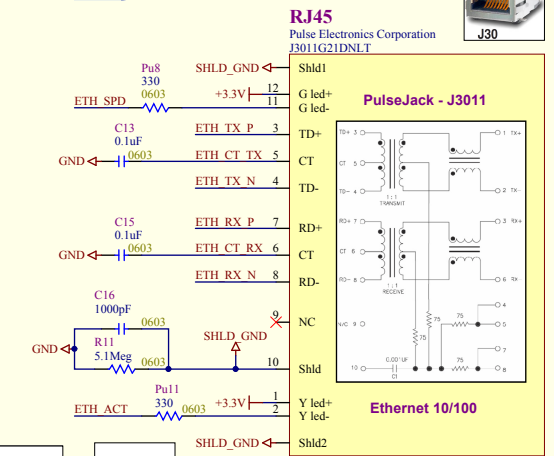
RJ45
Pulse Electronics Corporation
J3011G21DNLT

J30

Pu8
330
0603

SHLD_GND
Shld1
12
+3.3V
G led+
11
ETH_SPD
G led-

PulseJack - J3011

C13
0.1uF
ETH_TX_P
3
TD+
GND
0603
ETH_CT_TX
5
CT
ETH_TX_N
4
TD-

C15
0.1uF
ETH_RX_P
7
RD+
GND
0603
ETH_CT_RX
6
CT
ETH_RX_N
8
RD-

C16
1000pF
0603
NC
9
SHLD_GND
GND
R11
5.1Meg
0603
10
Shld

Pu11
330
1
+3.3V
Y led+
ETH_ACT
0603
2
Y led-

SHLD_GND
Shld2

TD+ 3
CT 5
TD- 4
1:1
TRANSMIT
1 TX+
2 TX-
RD+ 7
CT 6
RD- 8
1:1
RECEIVE
3 RX+
6 RX-
75
75
75
75
4
5
7
8
N/C 9
10
0.001uF
D1

Ethernet 10/100